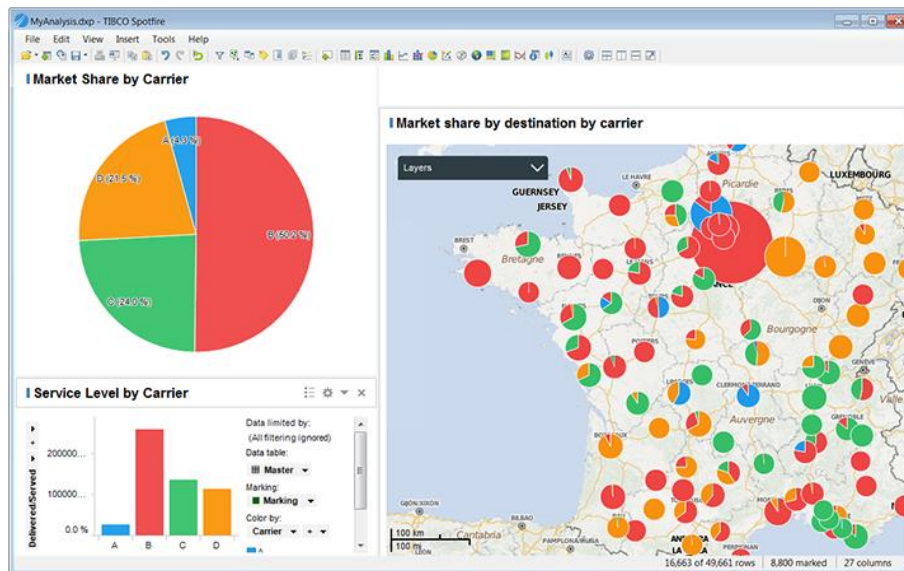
MyAnalysis.dxp - TIBCO Spotfire

File Edit View Insert Tools Help

Market Share by Carrier

A (4.3 %)

D (21.5 %)

B (50.2 %)

C (24.0 %)

Service Level by Carrier

Delivered/Served

200000...

100000...

0.0 %

A B C D

Data limited by:
(All filtering ignored)
Data table:
Master
Marking:
Marking
Color by:
Carrier

Market share by destination by carrier

Layers

GUERNSEY
JERSEY
BREST
Bretagne
Picardie
LUXEMBOURG
Bourgogne
CLERMONT-FERRAND
Auvergne

100 km
100 mi

16,663 of 49,661 rows | 8,800 marked | 27 columns